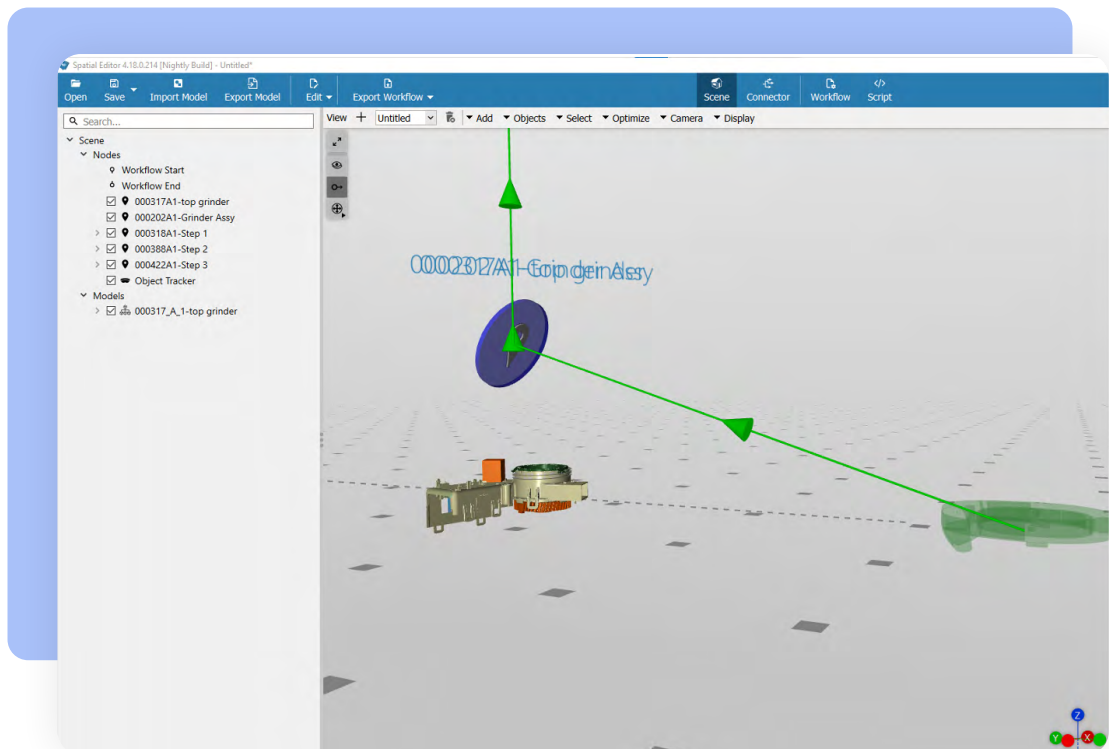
Spatial Editor 4.18.0.214 [Nightly Build] - Untitled*

Open Save Import Model Export Model Edit Export Workflow Scene Connector Workflow Script

Search...

Scene
Nodes
Workflow Start
Workflow End
000317A1-top grinder
000202A1-Grinder Assy
000318A1-Step 1
000388A1-Step 2
000422A1-Step 3
Object Tracker
Models
000317_A_1-top grinder

View Untitled Add Objects Select Optimize Camera Display

000317A1-top grinder
000202A1-Grinder Assy

Z
Y X